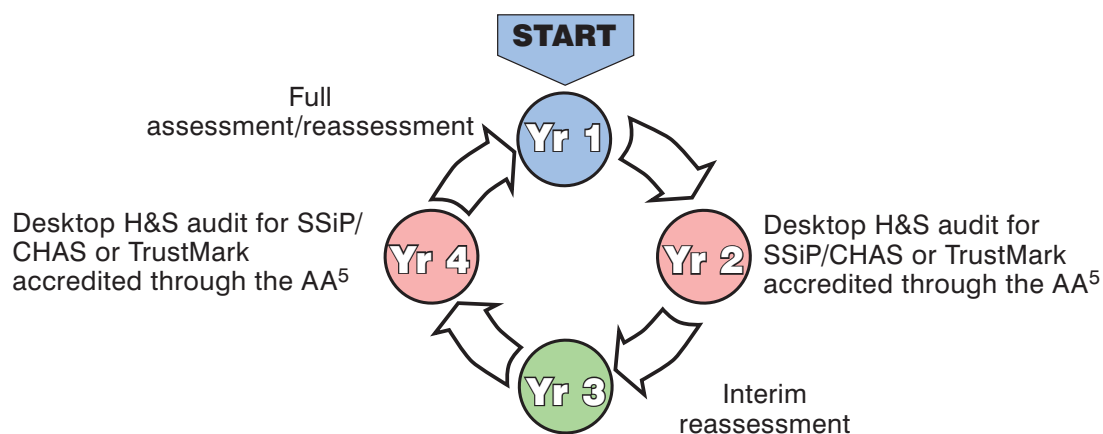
START

Full assessment/reassessment

Yr 1

Desktop H&S audit for SSiP/ CHAS or TrustMark accredited through the AA$^5$

Yr 4

Yr 2

Desktop H&S audit for SSiP/CHAS or TrustMark accredited through the AA$^5$

Yr 3

Interim reassessment